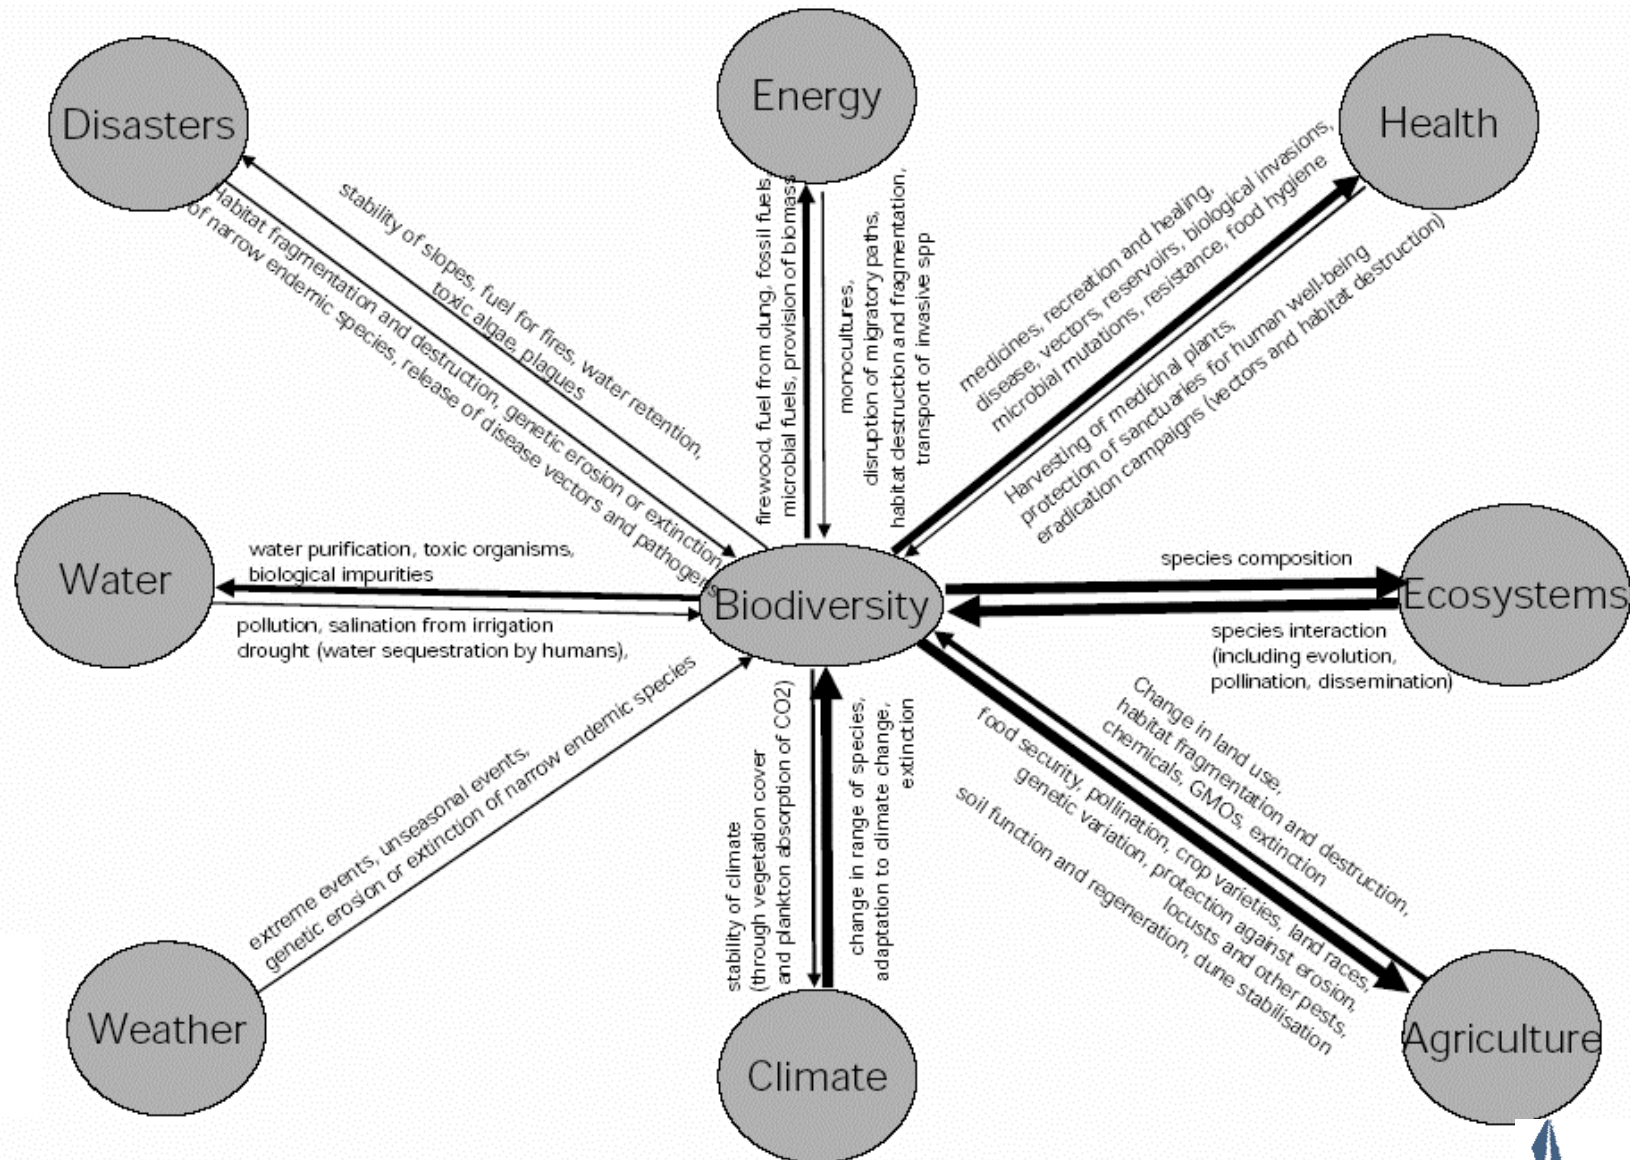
Disasters

Energy

Health

stability of slopes, fuel for fires, water retention, toxic algae, plagues

Habitat fragmentation and destruction, genetic erosion or extinction of narrow endemic species, release of disease vectors and pathogens

firewood, fuel from dung, fossil fuels microbial fuels, provision of biomass

monocultures, disruption of migratory paths, habitat destruction and fragmentation, transport of invasive spp

medicines, recreation and healing, disease, vectors, reservoirs, biological invasions, microbial mutations, resistance, food hygiene

Harvesting of medicinal plants, protection of sanctuaries for human well-being eradication campaigns (vectors and habitat destruction)

Water

water purification, toxic organisms, biological impurities

pollution, salination from irrigation drought (water sequestration by humans),

Biodiversity

species composition

Ecosystems

species interaction (including evolution, pollination, dissemination)

extreme events, unseasonal events, genetic erosion or extinction of narrow endemic species

stability of climate (through vegetation cover and plankton absorption of CO2)

change in range of species, adaptation to climate change, extinction

Change in land use, habitat fragmentation and destruction, chemicals, GMOs, extinction

food security, pollination, crop varieties, land races, genetic variation, protection against erosion, locusts and other pests, soil function and regeneration, dune stabilisation

Weather

Climate

Agriculture